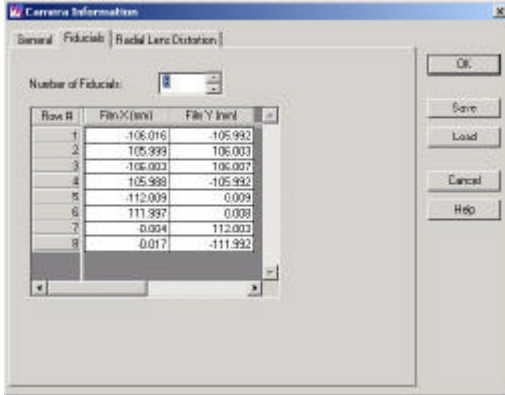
Camera Information

General | Fiducials | Radial Lens Distortion

Number of Fiducials: 8

| Row # | Film X (mm) | Film Y (mm) |
|---|---|---|
| 1 | -106.016 | -105.992 |
| 2 | 105.999 | 106.003 |
| 3 | -106.003 | 106.007 |
| 4 | 105.988 | -105.992 |
| 5 | -112.009 | 0.009 |
| 6 | 111.997 | 0.008 |
| 7 | -0.004 | 112.003 |
| 8 | -0.017 | -111.992 |

OK

Save

Load

Cancel

Help